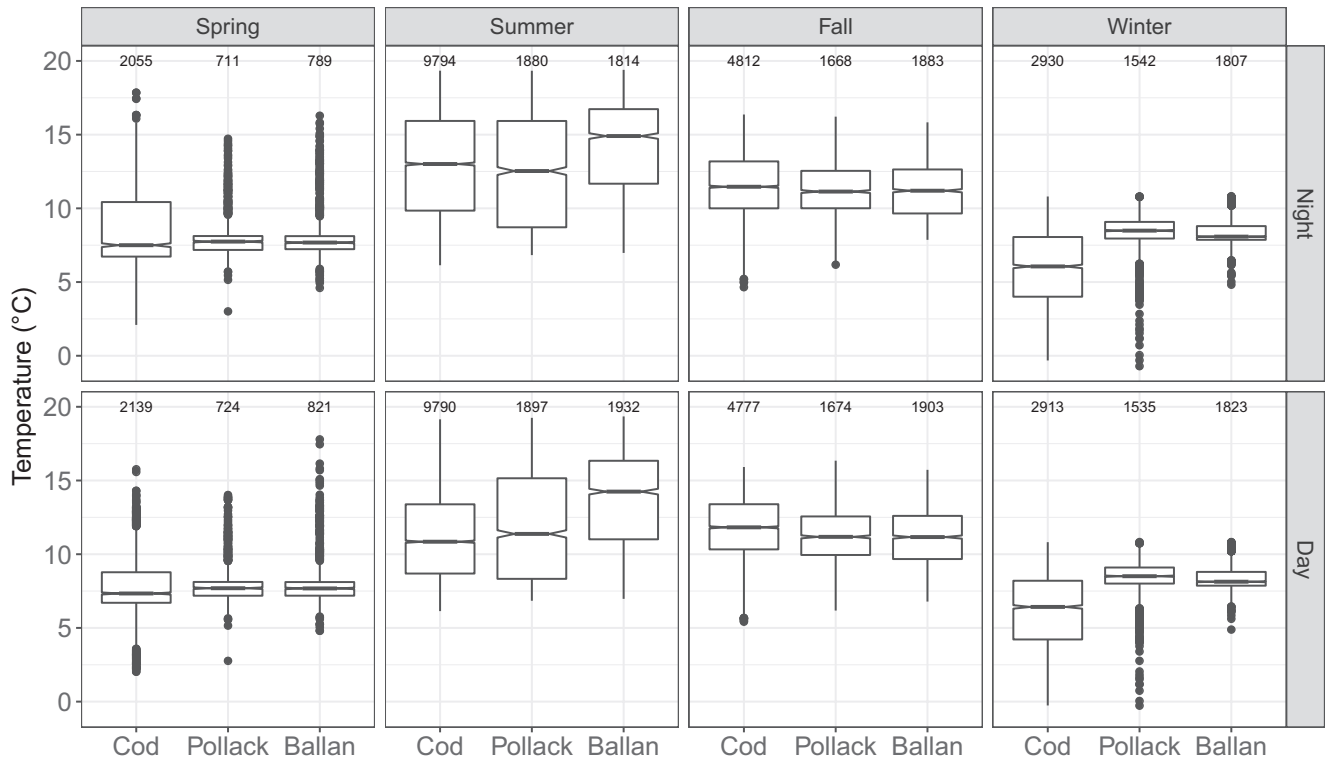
Spring
Summer
Fall
Winter

2055 711 789
9794 1880 1814
4812 1668 1883
2930 1542 1807

Night

2139 724 821
9790 1897 1932
4777 1674 1903
2913 1535 1823

Day

Temperature (°C)

20
15
10
5
0

20
15
10
5
0

Cod Pollack Ballan
Cod Pollack Ballan
Cod Pollack Ballan
Cod Pollack Ballan